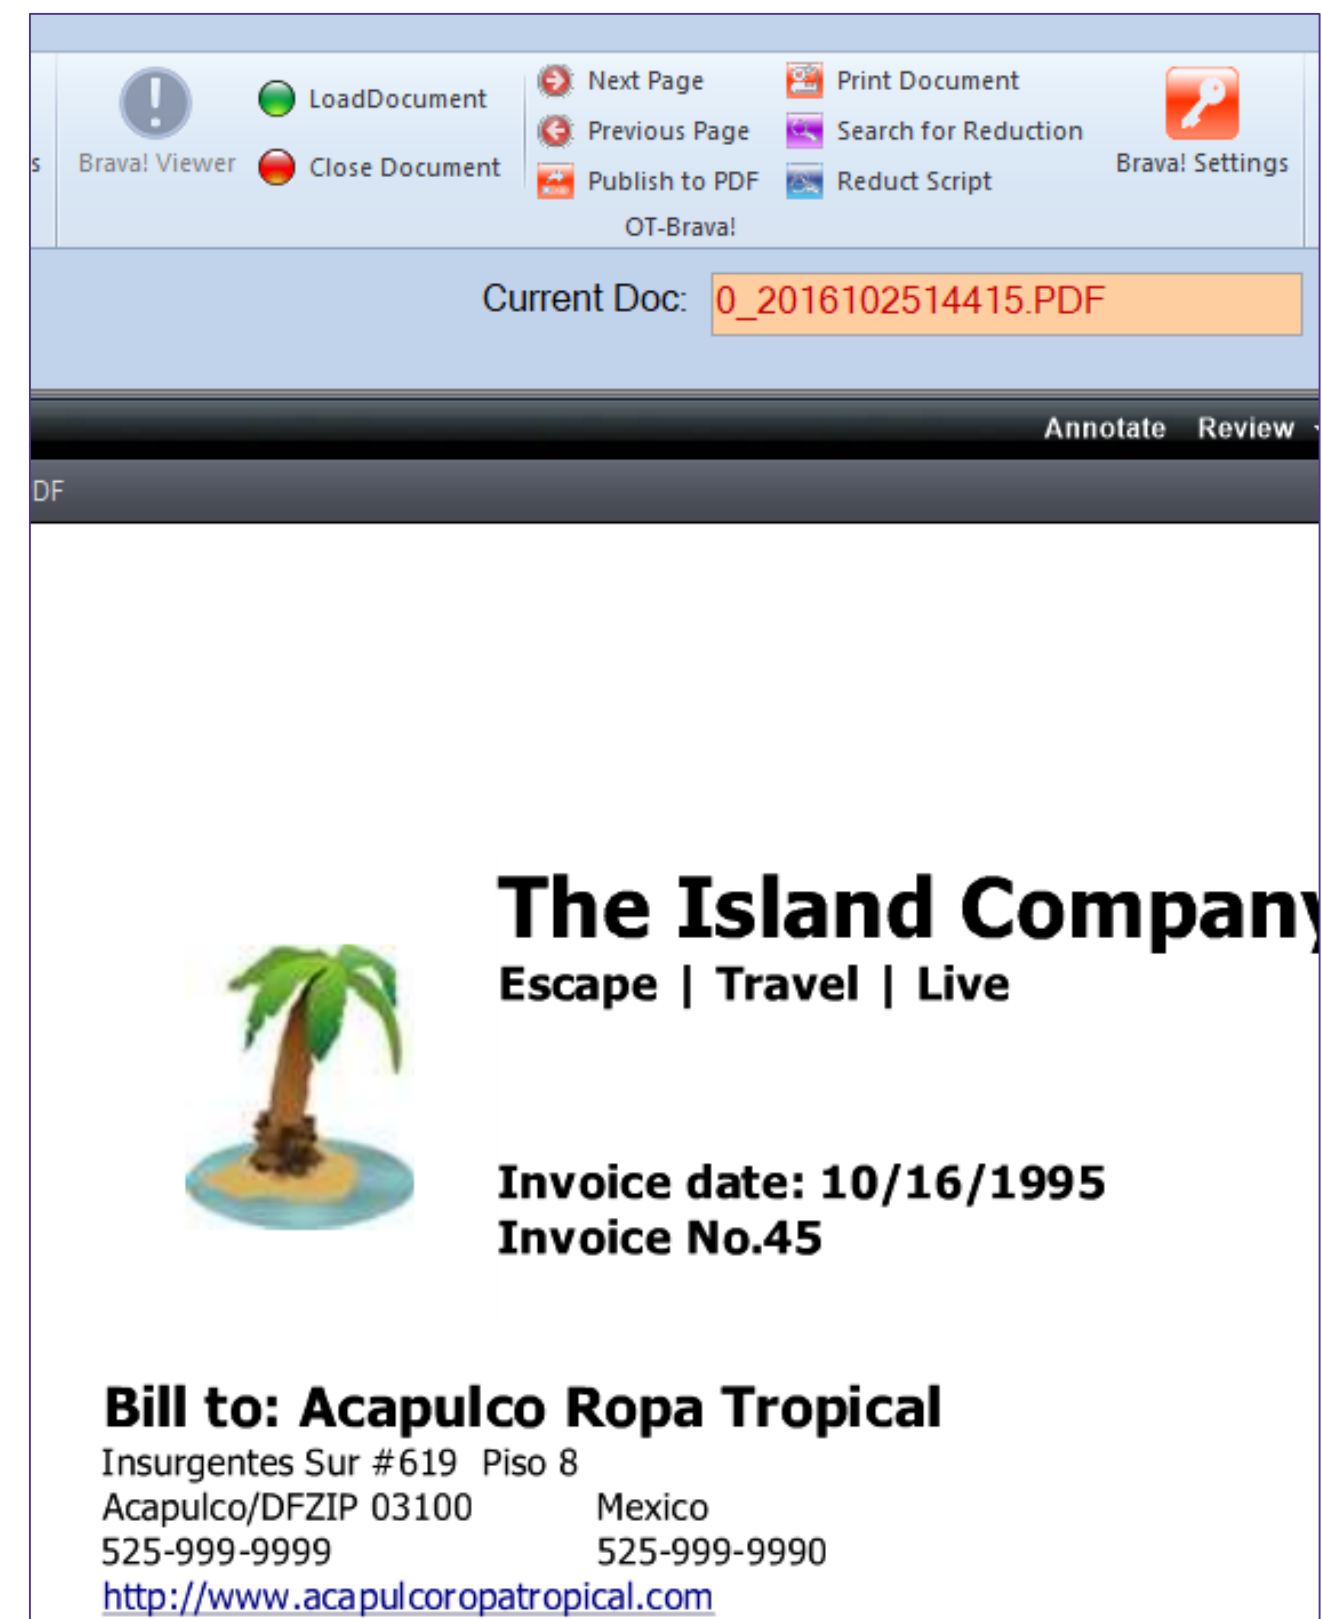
s

Brava! Viewer

LoadDocument

Close Document

Next Page

Previous Page

Publish to PDF

Print Document

Search for Reduction

Reduct Script

OT-Brava!

Brava! Settings

Current Doc: 0_2016102514415.PDF

Annotate Review

DF

The Island Company

Escape | Travel | Live

Invoice date: 10/16/1995
Invoice No.45

Bill to: Acapulco Ropa Tropical
Insurgentes Sur #619 Piso 8
Acapulco/DFZIP 03100 Mexico
525-999-9999 525-999-9990
http://www.acapulcoropatropical.com